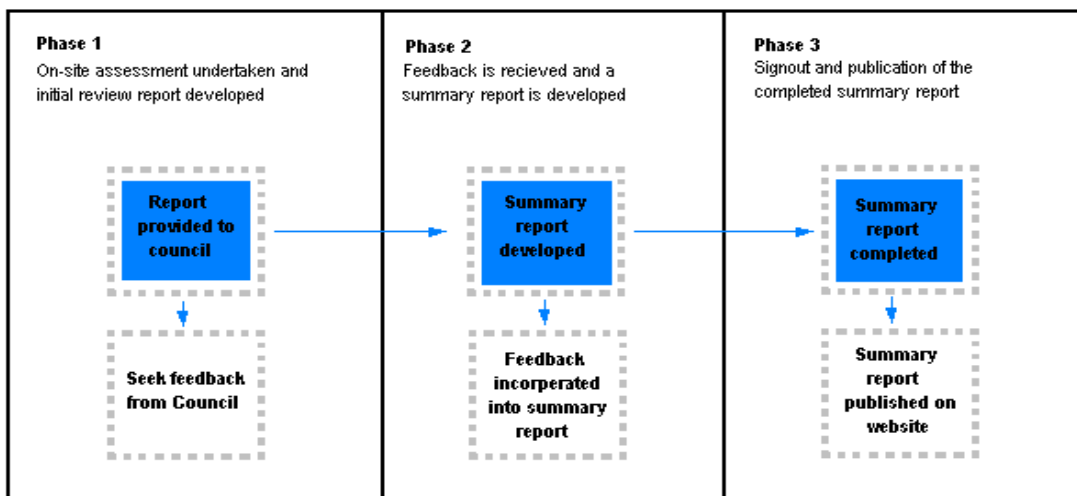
Phase 1
On-site assessment undertaken and initial review report developed

Report provided to council

Seek feedback from Council

Phase 2
Feedback is recieved and a summary report is developed

Summary report developed

Feedback incorperated into summary report

Phase 3
Signout and publication of the completed summary report

Summary report completed

Summary report published on website